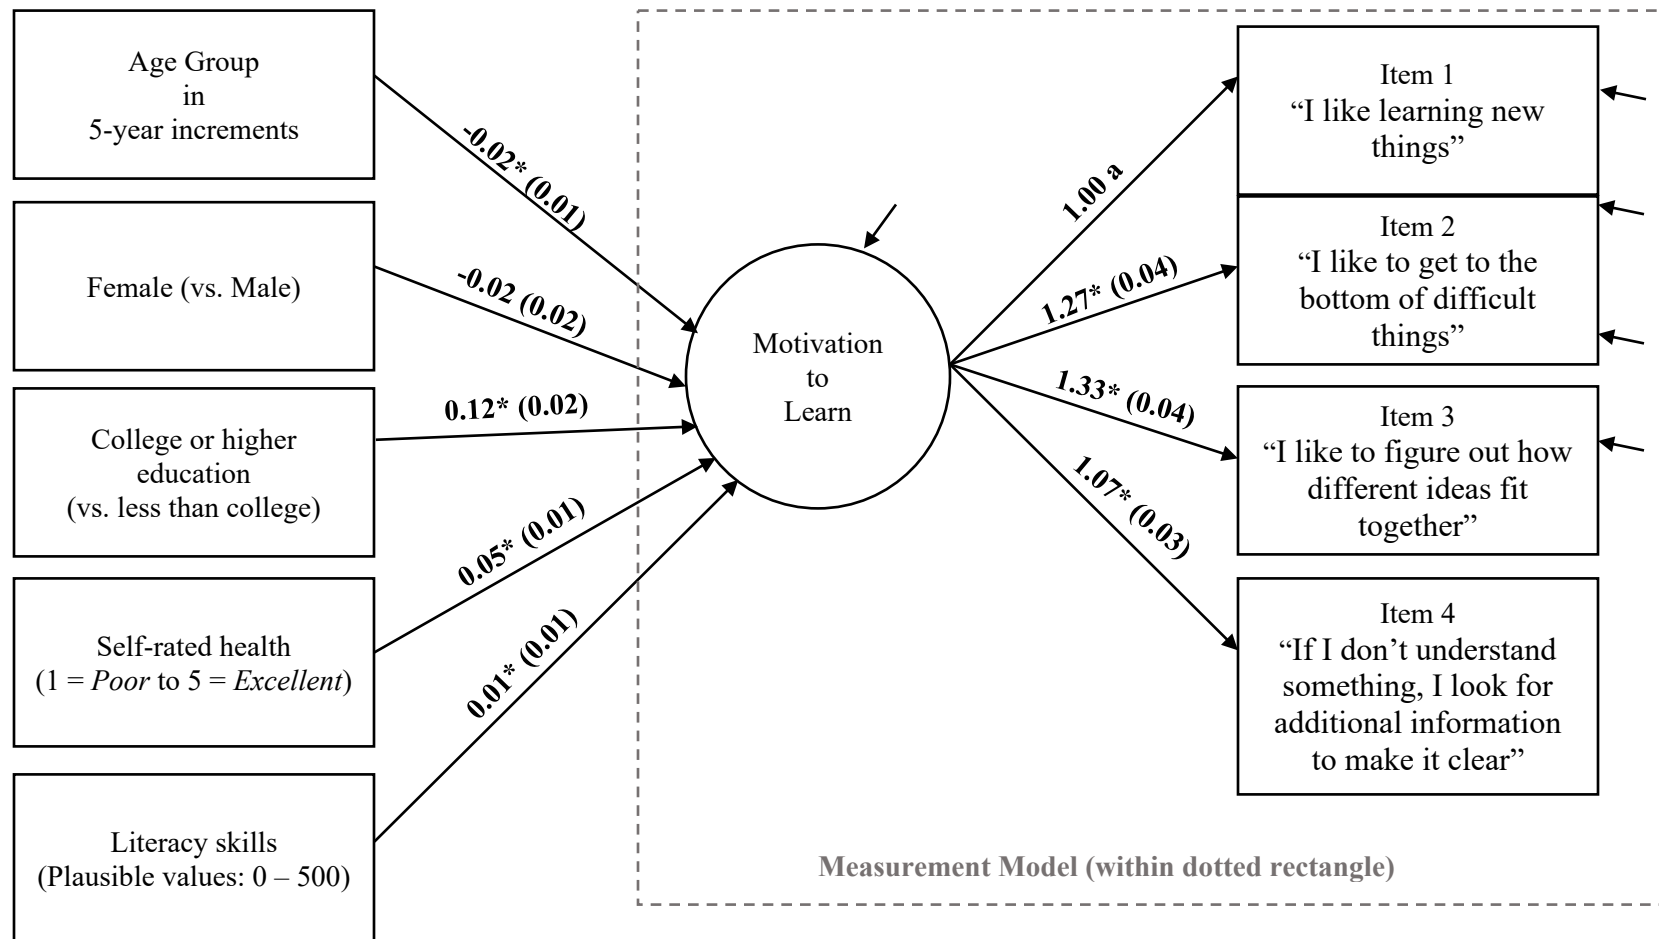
Age Group in 5-year increments

Female (vs. Male)

College or higher education (vs. less than college)

Self-rated health (1 = *Poor* to 5 = *Excellent*)

Literacy skills (Plausible values: 0 – 500)

-0.02* (0.01)

-0.02 (0.02)

0.12* (0.02)

0.05* (0.01)

0.01* (0.01)

Motivation to Learn

1.00 a

1.27* (0.04)

1.33* (0.04)

1.07* (0.03)

Item 1 “I like learning new things”

Item 2 “I like to get to the bottom of difficult things”

Item 3 “I like to figure out how different ideas fit together”

Item 4 “If I don’t understand something, I look for additional information to make it clear”

Measurement Model (within dotted rectangle)